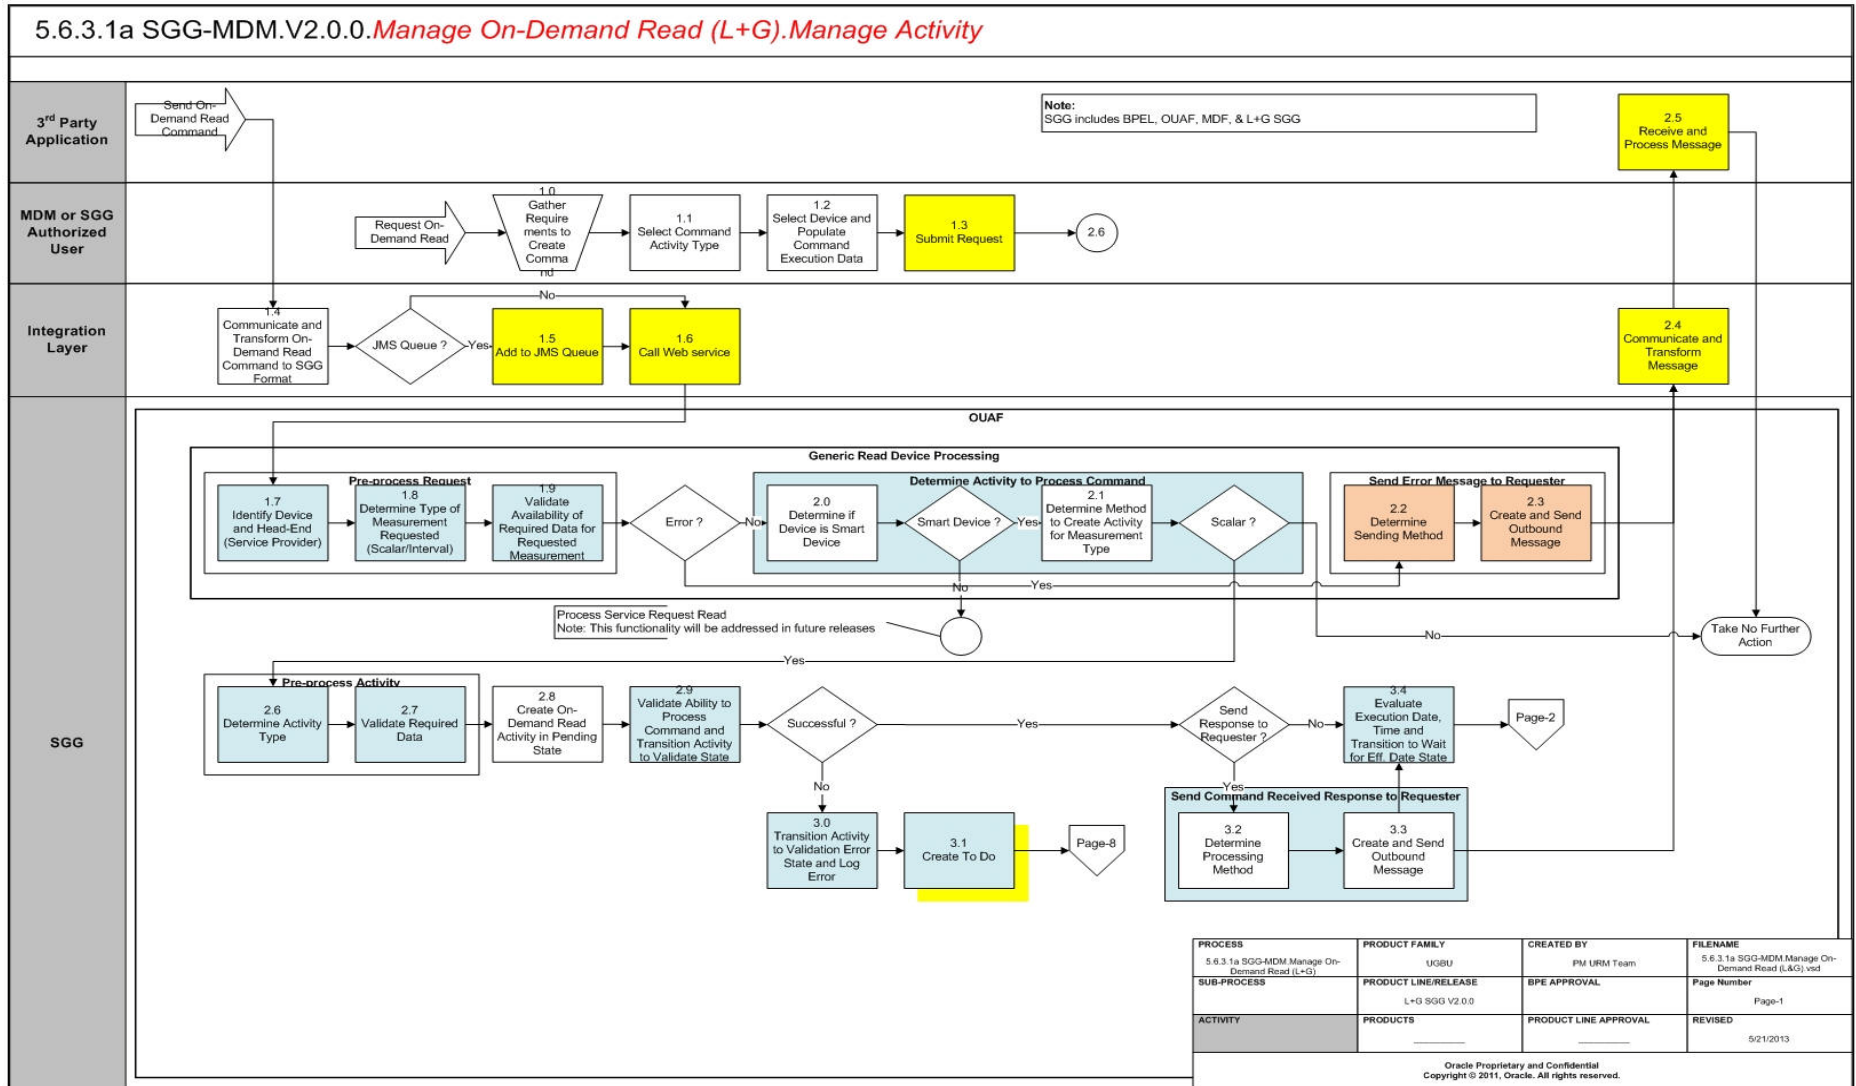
5.6.3.1a SGG-MDM.V2.0.0.Manage On-Demand Read (L+G).Manage Activity

3rd Party Application

Send On-Demand Read Command

Note:
SGG includes BPEL, OUAF, MDF, & L+G SGG

2.5
Receive and Process Message

MDM or SGG Authorized User

Request On-Demand Read

1.0
Gather Requirements to Create Command

1.1
Select Command Activity Type

1.2
Select Device and Populate Command Execution Data

1.3
Submit Request

2.6

Integration Layer

1.4
Communicate and Transform On-Demand Read Command to SGG Format

JMS Queue ?

Yes

No

1.5
Add to JMS Queue

1.6
Call Web service

2.4
Communicate and Transform Message

SGG

OUAF

Generic Read Device Processing

Pre-process Request

1.7
Identify Device and Head-End (Service Provider)

1.8
Determine Type of Measurement Requested (Scalar/Interval)

1.9
Validate Availability of Required Data for Requested Measurement

Error ?

No

Determine Activity to Process Command

2.0
Determine if Device is Smart Device

Smart Device ?

Yes

2.1
Determine Method to Create Activity for Measurement Type

Scalar ?

Send Error Message to Requester

2.2
Determine Sending Method

2.3
Create and Send Outbound Message

No

Yes

Process Service Request Read
Note: This functionality will be addressed in future releases

No

Take No Further Action

Yes

Pre-process Activity

2.6
Determine Activity Type

2.7
Validate Required Data

2.8
Create On-Demand Read Activity in Pending State

2.9
Validate Ability to Process Command and Transition Activity to Validate State

Successful ?

Yes

Send Response to Requester ?

No

3.4
Evaluate Execution Date, Time and Transition to Wait for Eff. Date State

Page-2

No

Yes

3.0
Transition Activity to Validation Error State and Log Error

3.1
Create To Do

Page-8

Send Command Received Response to Requester

3.2
Determine Processing Method

3.3
Create and Send Outbound Message

| PROCESS | PRODUCT FAMILY | CREATED BY | FILENAME |
|---|---|---|---|
| 5.6.3.1a SGG-MDM.Manage On-Demand Read (L+G) | UGBU | PM URM Team | 5.6.3.1a SGG-MDM.Manage On-Demand Read (L&G).vsd |
| SUB-PROCESS | PRODUCT LINE/RELEASE | BPE APPROVAL | Page Number |
| | L+G SGG V2.0.0 | | Page-1 |
| ACTIVITY | PRODUCTS | PRODUCT LINE APPROVAL | REVISED |
| | | | 5/21/2013 |

Oracle Proprietary and Confidential
Copyright © 2011, Oracle. All rights reserved.